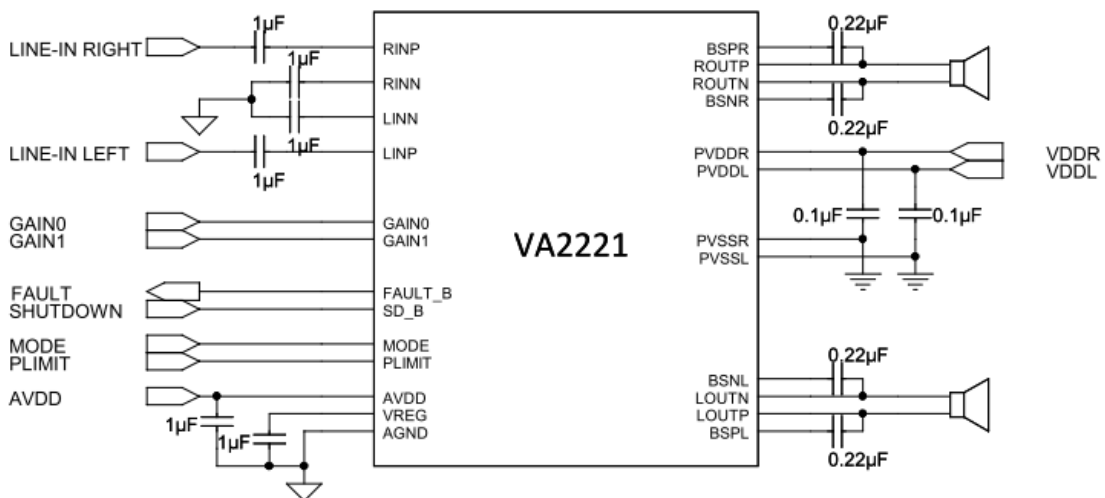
LINE-IN RIGHT
1μF
1μF
LINE-IN LEFT
1μF
1μF
GAIN0
GAIN1
FAULT
SHUTDOWN
MODE
PLIMIT
AVDD
1μF
1μF

RINP
RINN
LINN
LINP
GAIN0
GAIN1
FAULT_B
SD_B
MODE
PLIMIT
AVDD
VREG
AGND

VA2221

BSPR
ROUTP
ROUTN
BSNR
PVDDR
PVDDL
PVSSR
PVSSL
BSNL
LOUTN
LOUTP
BSPL

0.22μF
0.22μF
VDDR
VDDL
0.1μF
0.1μF
0.22μF
0.22μF